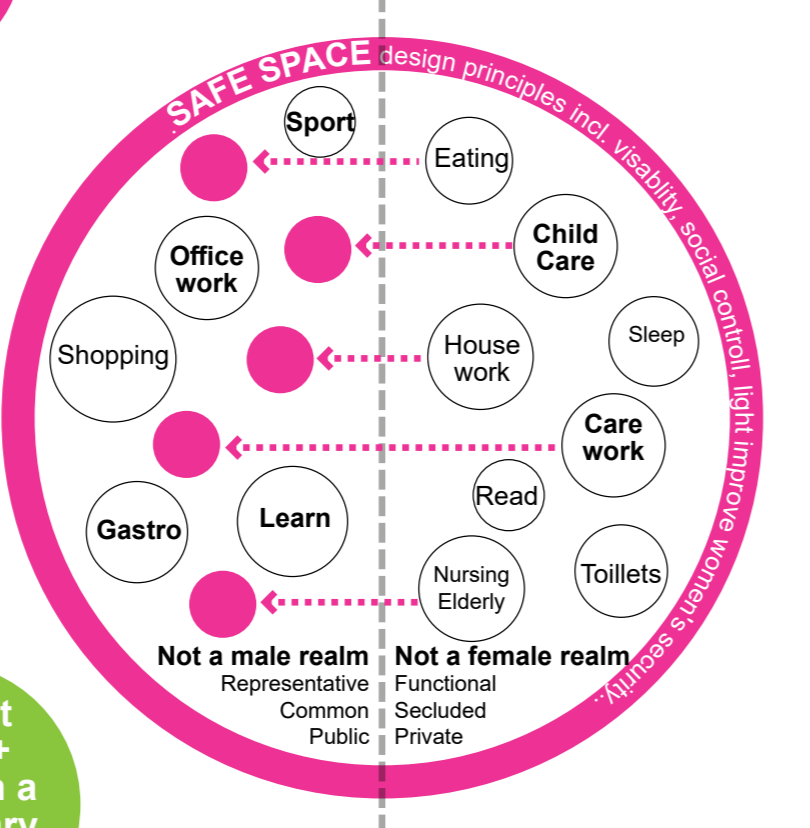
SAFE SPACE design principles incl. visability, social controll, light improve women's security.

Sport

Eating

Office work

Child Care

Shopping

House work

Sleep

Care work

Read

Gastro

Learn

Toillets

Nursing Elderly

Not a male realm
Representative
Common
Public

Not a female realm
Functional
Secluded
Private

t
+
n a
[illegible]